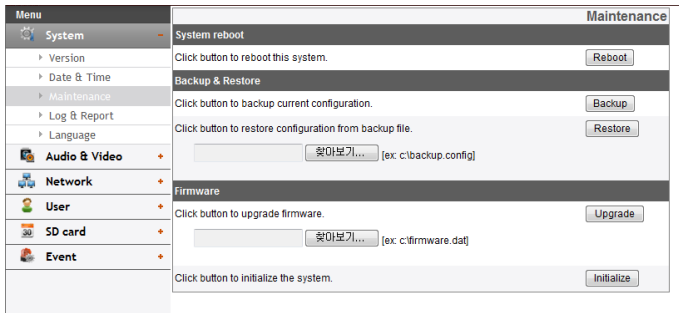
Menu

System –

Version

Date & Time

Maintenance

Log & Report

Language

Audio & Video +

Network +

User +

SD card +

Event +

Maintenance

System reboot

Click button to reboot this system. Reboot

Backup & Restore

Click button to backup current configuration. Backup

Click button to restore configuration from backup file. Restore

찾아보기... [ex: c:\backup.config]

Firmware

Click button to upgrade firmware. Upgrade

찾아보기... [ex: c:\firmware.dat]

Click button to initialize the system. Initialize